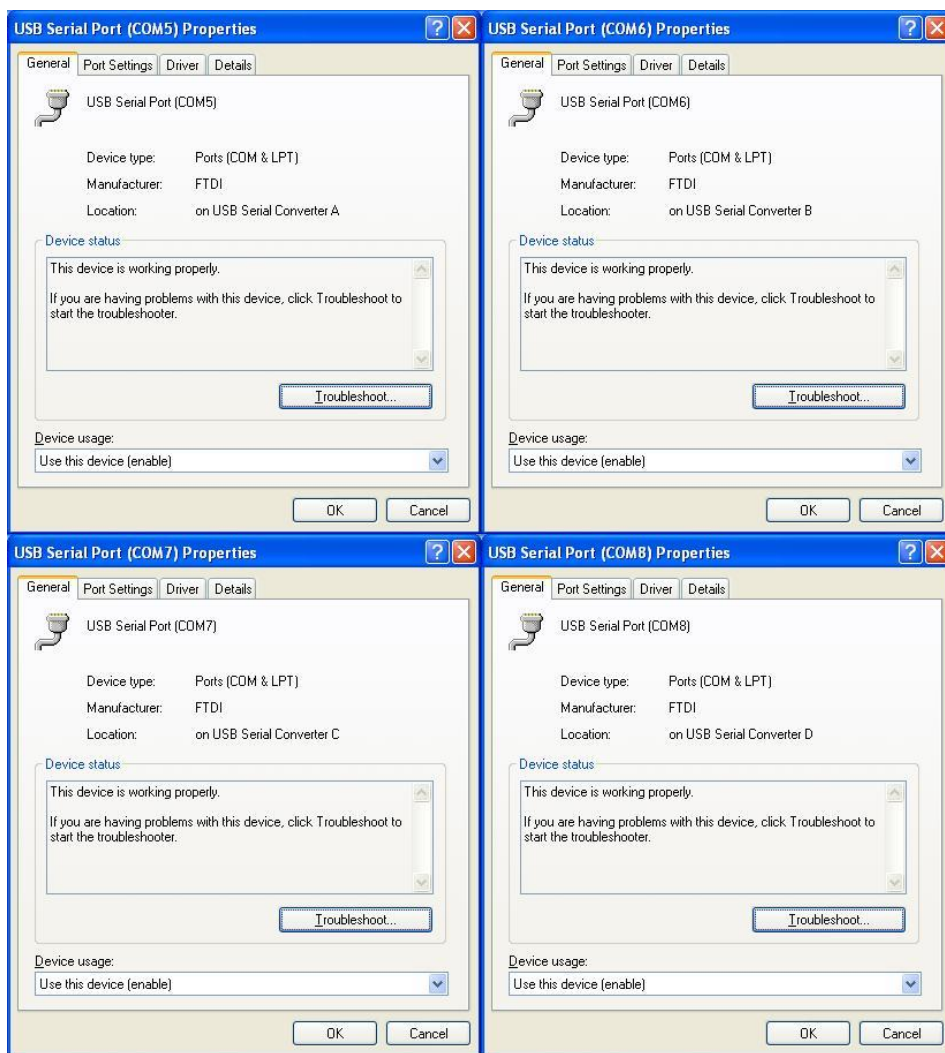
USB Serial Port (COM5) Properties

General | Port Settings | Driver | Details

USB Serial Port (COM5)

Device type: Ports (COM & LPT)

Manufacturer: FTDI

Location: on USB Serial Converter A

Device status

This device is working properly.

If you are having problems with this device, click Troubleshoot to start the troubleshooter.

Troubleshoot...

Device usage:

Use this device (enable)

OK | Cancel

USB Serial Port (COM6) Properties

General | Port Settings | Driver | Details

USB Serial Port (COM6)

Device type: Ports (COM & LPT)

Manufacturer: FTDI

Location: on USB Serial Converter B

Device status

This device is working properly.

If you are having problems with this device, click Troubleshoot to start the troubleshooter.

Troubleshoot...

Device usage:

Use this device (enable)

OK | Cancel

USB Serial Port (COM7) Properties

General | Port Settings | Driver | Details

USB Serial Port (COM7)

Device type: Ports (COM & LPT)

Manufacturer: FTDI

Location: on USB Serial Converter C

Device status

This device is working properly.

If you are having problems with this device, click Troubleshoot to start the troubleshooter.

Troubleshoot...

Device usage:

Use this device (enable)

OK | Cancel

USB Serial Port (COM8) Properties

General | Port Settings | Driver | Details

USB Serial Port (COM8)

Device type: Ports (COM & LPT)

Manufacturer: FTDI

Location: on USB Serial Converter D

Device status

This device is working properly.

If you are having problems with this device, click Troubleshoot to start the troubleshooter.

Troubleshoot...

Device usage:

Use this device (enable)

OK | Cancel